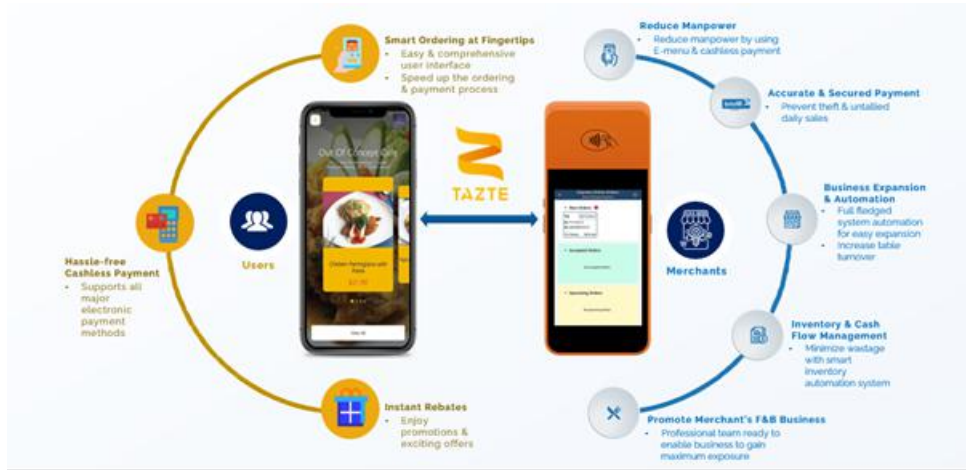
Smart Ordering at Fingertips
- Easy & comprehensive user interface
- Speed up the ordering & payment process

Hassle-free Cashless Payment
- Supports all major electronic payment methods

Users

Instant Rebates
- Enjoy promotions & exciting offers

Out Of Concept Cafe

Chicken Parmigiana with Pasta

$21.90

View All

TAZTE

Merchants

Reduce Manpower
- Reduce manpower by using E-menu & cashless payment

Accurate & Secured Payment
- Prevent theft & untallied daily sales

Business Expansion & Automation
- Full fledged system automation for easy expansion
- Increase table turnover

Inventory & Cash Flow Management
- Minimize wastage with smart inventory automation system

Promote Merchant's F&B Business
- Professional team ready to enable business to gain maximum exposure